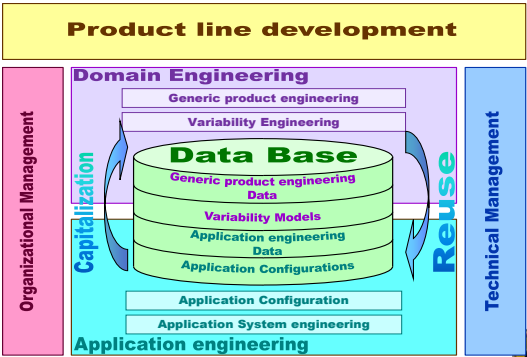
Product line development

Organizational Management

Domain Engineering

Generic product engineering

Variability Engineering

Capitalization

Data Base

Generic product engineering Data

Variability Models

Application engineering Data

Application Configurations

Reuse

Application Configuration

Application System engineering

Application engineering

Technical Management